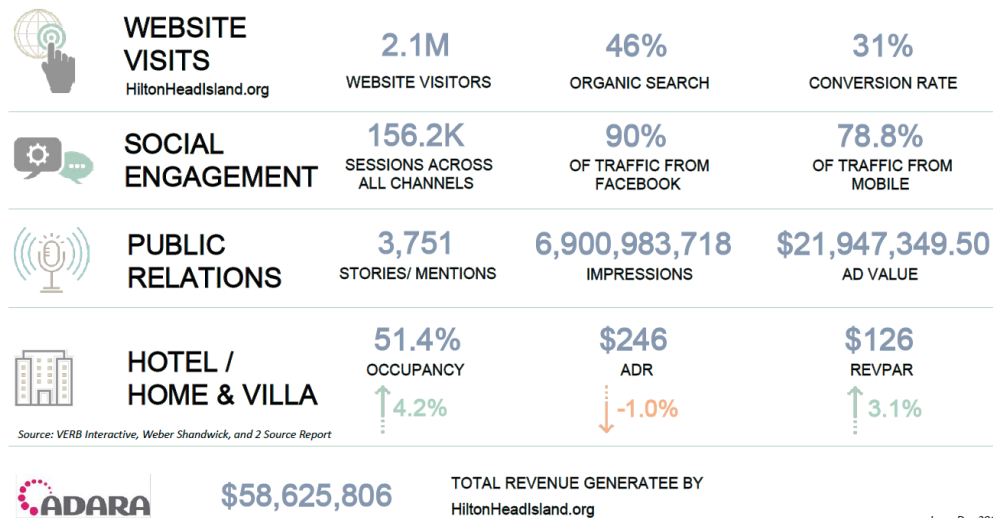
WEBSITE VISITS
HiltonHeadIsland.org

2.1M
WEBSITE VISITORS

46%
ORGANIC SEARCH

31%
CONVERSION RATE

SOCIAL ENGAGEMENT

156.2K
SESSIONS ACROSS ALL CHANNELS

90%
OF TRAFFIC FROM FACEBOOK

78.8%
OF TRAFFIC FROM MOBILE

PUBLIC RELATIONS

3,751
STORIES/ MENTIONS

6,900,983,718
IMPRESSIONS

$21,947,349.50
AD VALUE

HOTEL / HOME & VILLA

51.4%
OCCUPANCY
4.2%

$246
ADR
-1.0%

$126
REVPAR
3.1%

Source: VERB Interactive, Weber Shandwick, and 2 Source Report

ADARA

$58,625,806

TOTAL REVENUE GENERATEE BY
HiltonHeadIsland.org